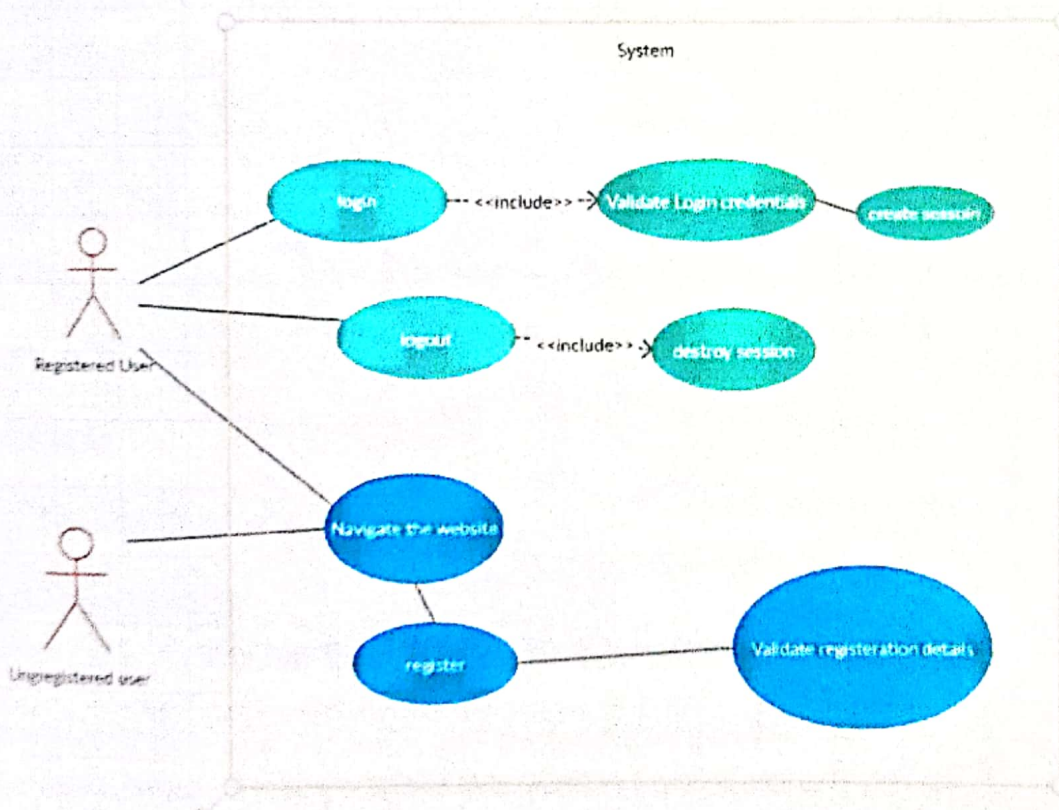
System

login

<<include>>

Validate Login credentials

create session

Registered User

logout

<<include>>

destroy session

Navigate the website

Unregistered user

register

Validate registeration details